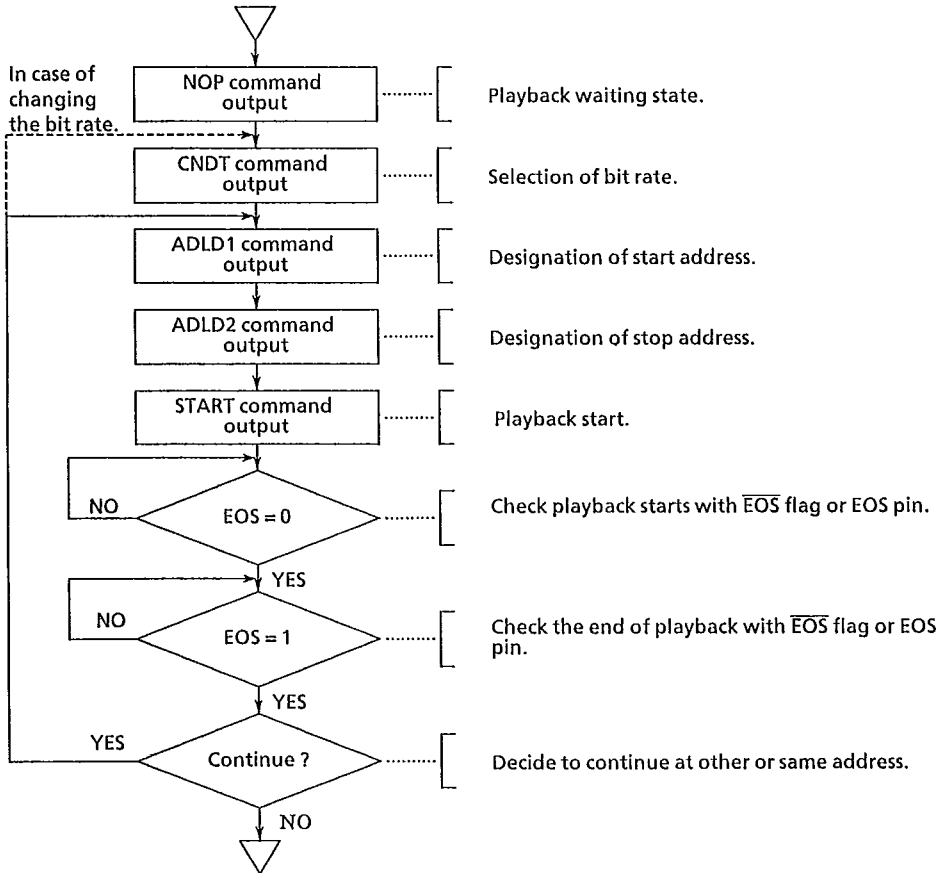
In case of changing the bit rate.

NOP command output

Playback waiting state.

CNDT command output

Selection of bit rate.

ADLD1 command output

Designation of start address.

ADLD2 command output

Designation of stop address.

START command output

Playback start.

NO

EOS = 0

Check playback starts with $\overline{EOS}$ flag or EOS pin.

YES

NO

EOS = 1

Check the end of playback with $\overline{EOS}$ flag or EOS pin.

YES

YES

Continue ?

Decide to continue at other or same address.

NO